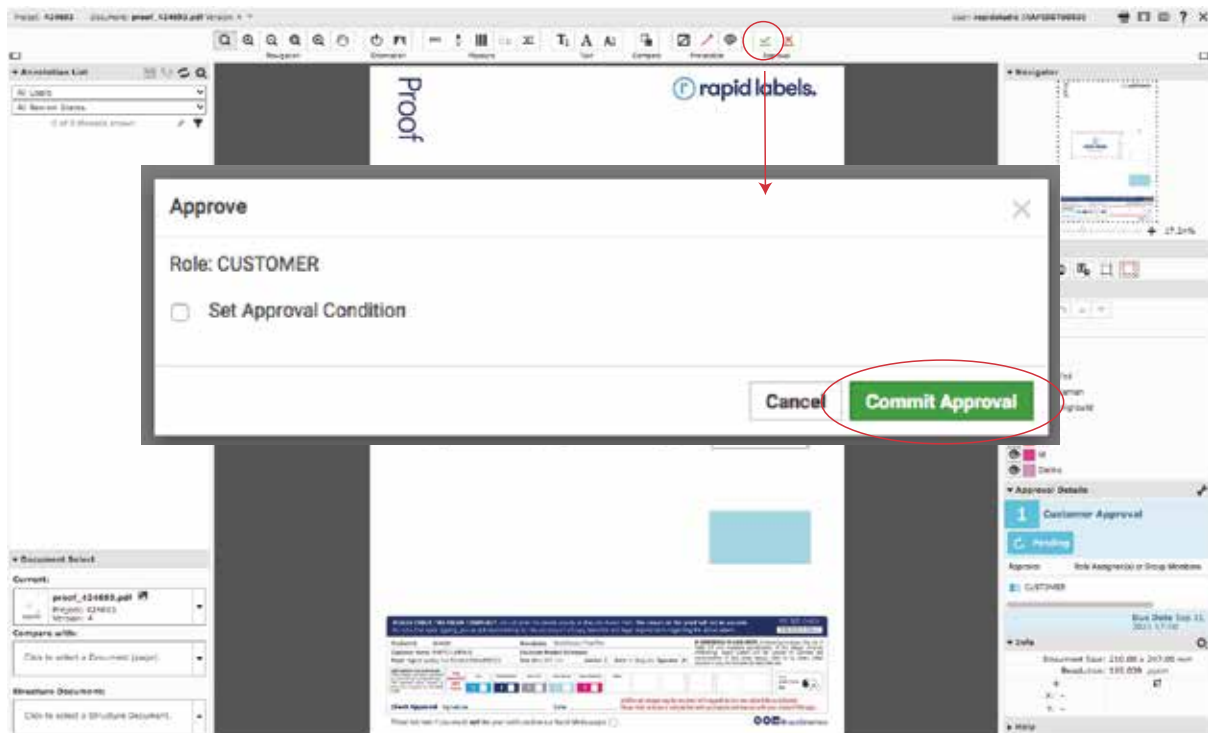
Proof

rapid labels.

Approve

Role: CUSTOMER

Set Approval Condition

Cancel

Commit Approval

Annotation List

All Users

All Review States

Navigation

Approval Details

1 Customer Approval

Pending

CUSTOMER

Document Select

Current:

proof_124693.pdf

Compare with:

Click to select a Document (page)

Structure Documents:

Click to select a Structure Document

Info